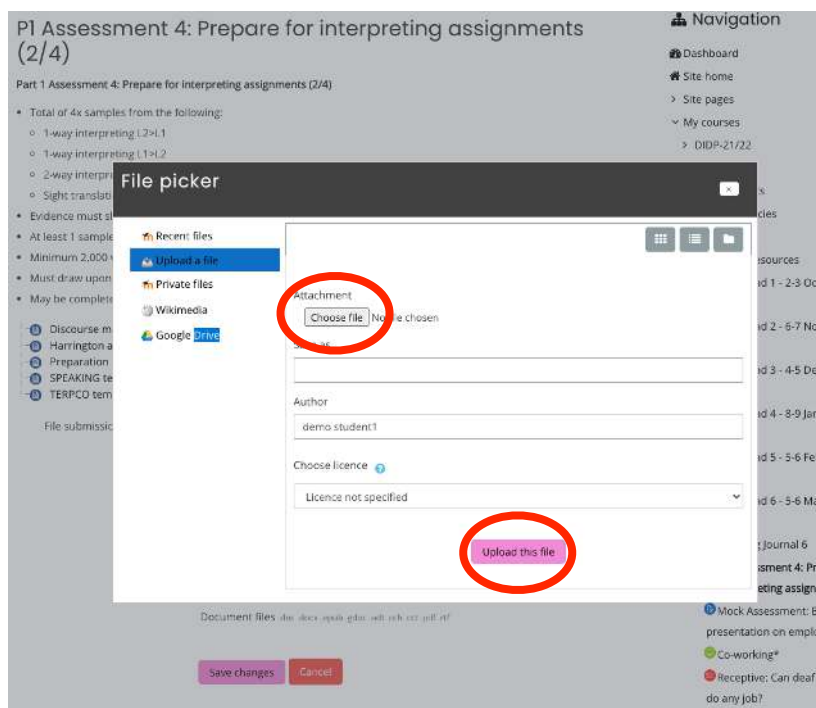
P1 Assessment 4: Prepare for interpreting assignments (2/4)

Part 1 Assessment 4: Prepare for interpreting assignments (2/4)

- Total of 4x samples from the following:
  - 1-way interpreting L2>L1
  - 1-way interpreting L1>L2
  - 2-way interpr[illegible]
  - Sight translati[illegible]
- Evidence must s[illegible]
- At least 1 sample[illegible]
- Minimum 2,000 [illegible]
- Must draw upon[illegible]
- May be complete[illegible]

Discourse m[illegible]
Harrington a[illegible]
Preparation
SPEAKING te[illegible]
TERPCO tem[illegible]

File submissio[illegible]

Document files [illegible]

Save changes
Cancel

Navigation
Dashboard
Site home
Site pages
My courses
DIDP-21/22
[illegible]s
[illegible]cies
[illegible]esources
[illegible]d 1 - 2-3 Oc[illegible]
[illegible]d 2 - 6-7 No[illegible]
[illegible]d 3 - 4-5 De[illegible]
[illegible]d 4 - 8-9 Jan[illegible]
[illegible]d 5 - 5-6 Fe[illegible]
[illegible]d 6 - 5-6 Ma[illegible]
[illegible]g Journal 6
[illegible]ssment 4: Pr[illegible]
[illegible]eting assign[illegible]
Mock Assessment: E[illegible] presentation on emplo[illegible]
Co-working*
Receptive: Can deaf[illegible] do any job?

File picker
×
Recent files
Upload a file
Private files
Wikimedia
Google Drive

Attachment
Choose file No file chosen
Save as
Author
demo student1
Choose licence
Licence not specified
Upload this file